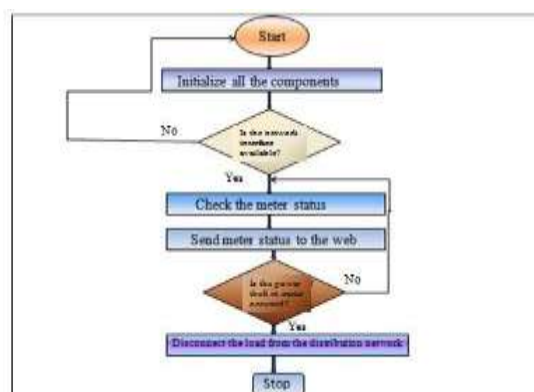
Start

Initialize all the components

No

Is the network interface available?

Yes

Check the meter status

Send meter status to the web

Is the power theft or meter tampered?

No

Yes

Disconnect the load from the distribution network

Stop